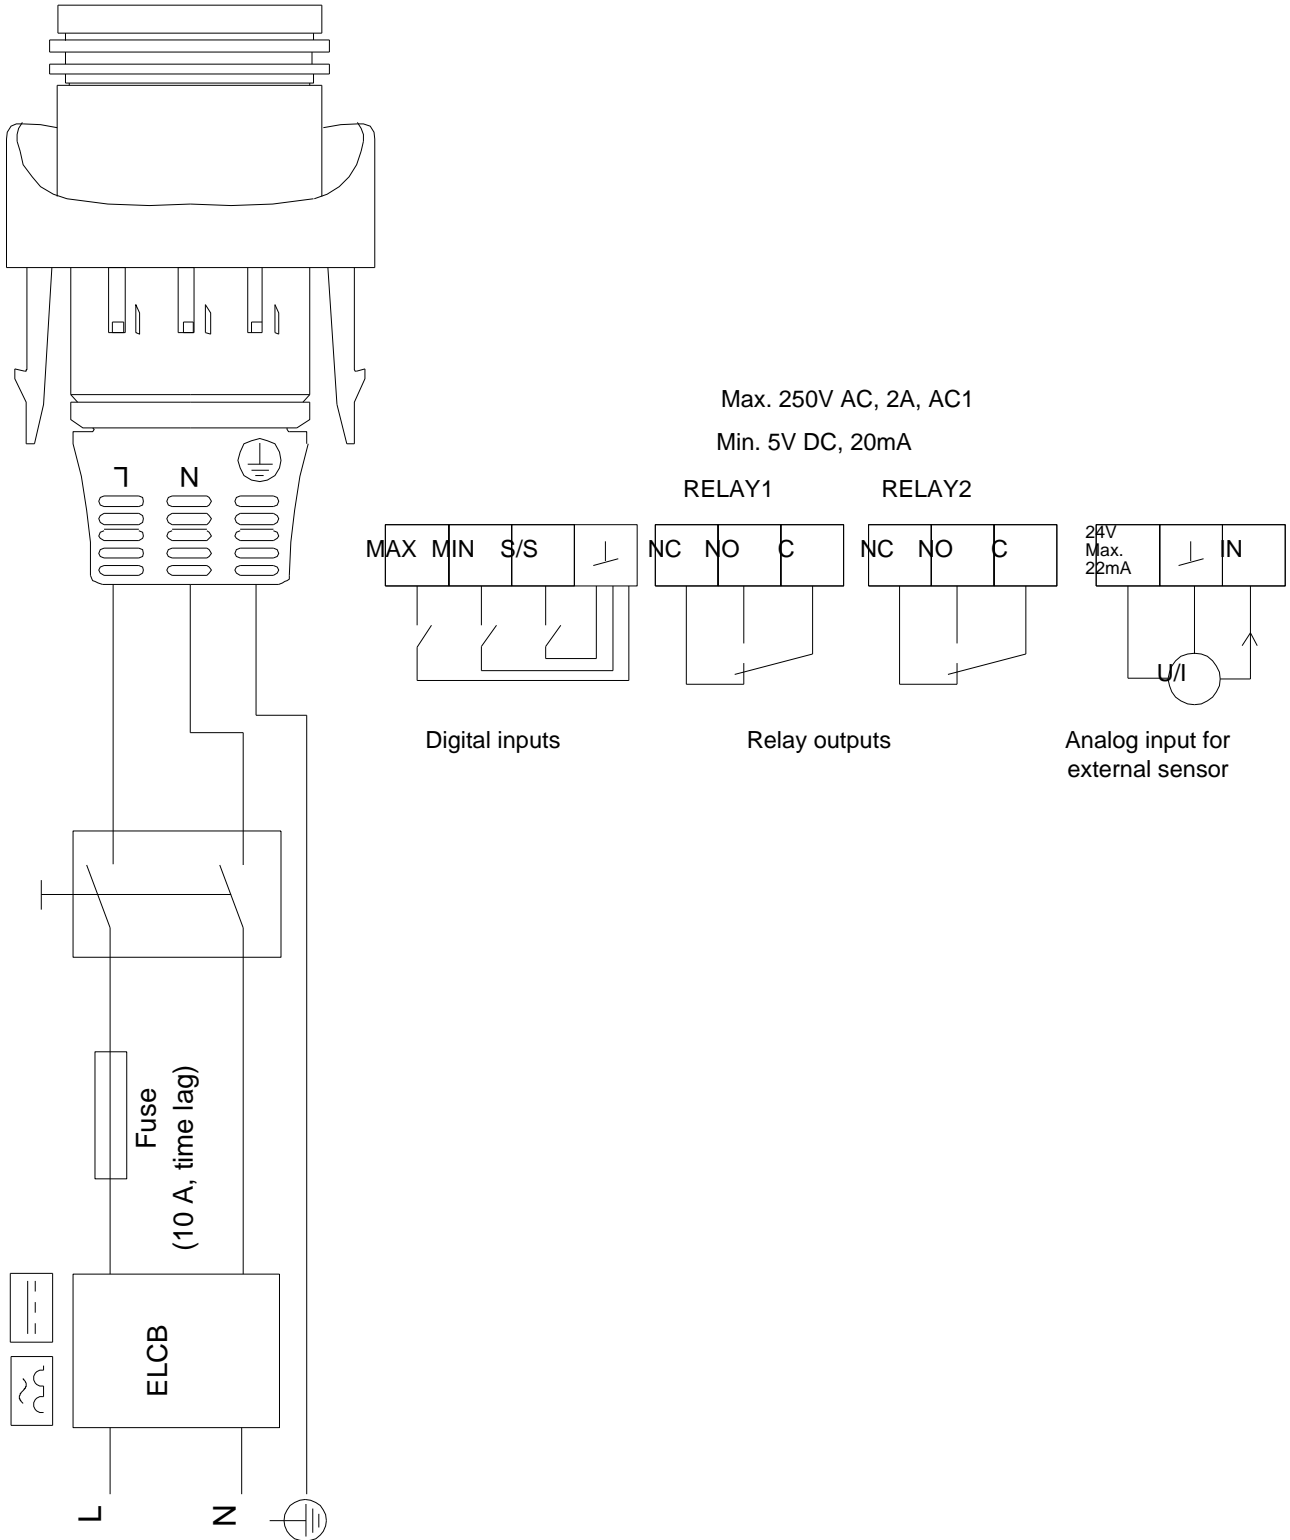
L N

Max. 250V AC, 2A, AC1

Min. 5V DC, 20mA

RELAY1

RELAY2

MAX MIN S/S

NC NO C

NC NO C

24V Max. 22mA

IN

U/I

Digital inputs

Relay outputs

Analog input for external sensor

Fuse (10 A, time lag)

ELCB

L

N